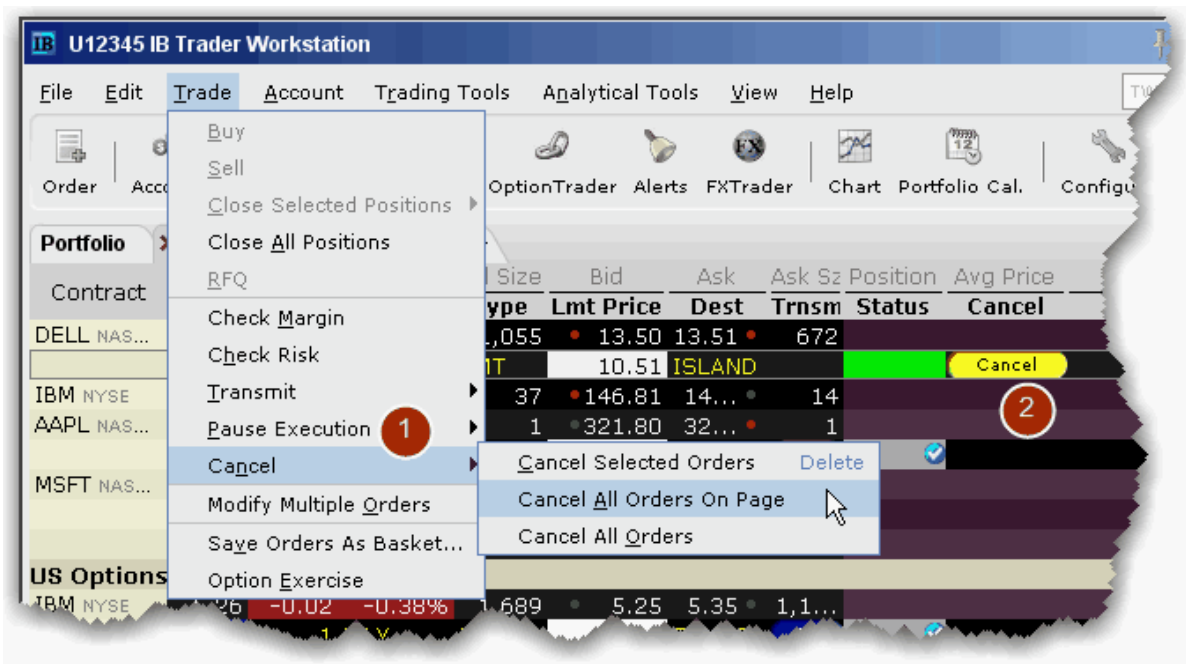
U12345 IB Trader Workstation

File Edit Trade Account Trading Tools Analytical Tools View Help

Order Acc OptionTrader Alerts FXTrader Chart Portfolio Cal. Configu

Buy
Sell
Close Selected Positions
Close All Positions
RFQ
Check Margin
Check Risk
Transmit
Pause Execution
Cancel
Modify Multiple Orders
Save Orders As Basket...
Option Exercise

1

Cancel Selected Orders Delete
Cancel All Orders On Page
Cancel All Orders

Portfolio

Contract
DELL NAS...
IBM NYSE
AAPL NAS...
MSFT NAS...
US Options
IBM NYSE

| Size | Bid | Ask | Ask Sz | Position | Avg Price |
|---|---|---|---|---|---|
| ype | Lmt Price | Dest | Trnsm | Status | Cancel |
| ,055 | 13.50 | 13.51 | 672 | | |
| IT | 10.51 | ISLAND | | | Cancel |
| 37 | 146.81 | 14... | 14 | | |
| 1 | 321.80 | 32... | 1 | | |

2

26 -0.02 -0.38% 1,689 5.25 5.35 1,1...